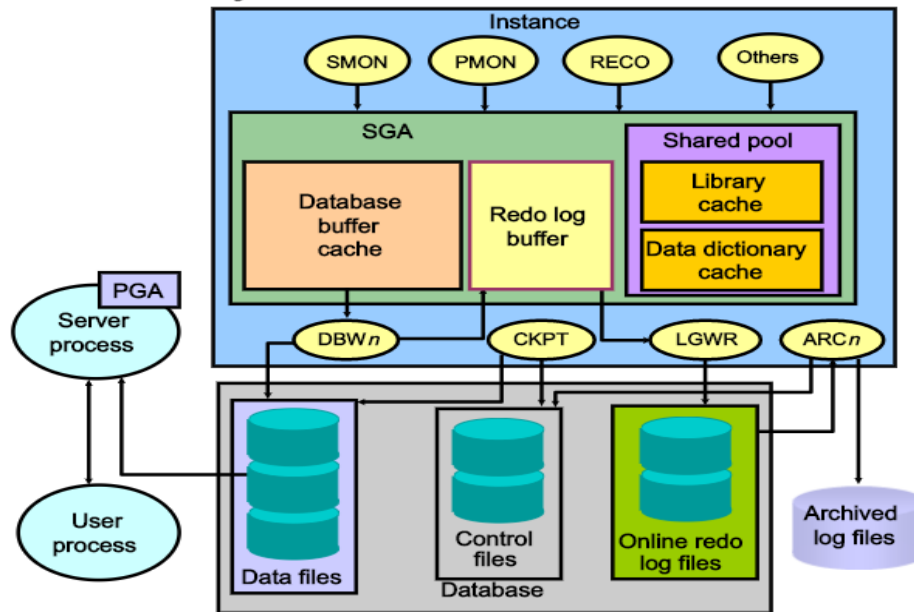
Instance

SMON

PMON

RECO

Others

SGA

Shared pool

Library cache

Data dictionary cache

Database buffer cache

Redo log buffer

PGA

Server process

DBW*n*

CKPT

LGWR

ARC*n*

Data files

Control files

Online redo log files

Database

Archived log files

User process